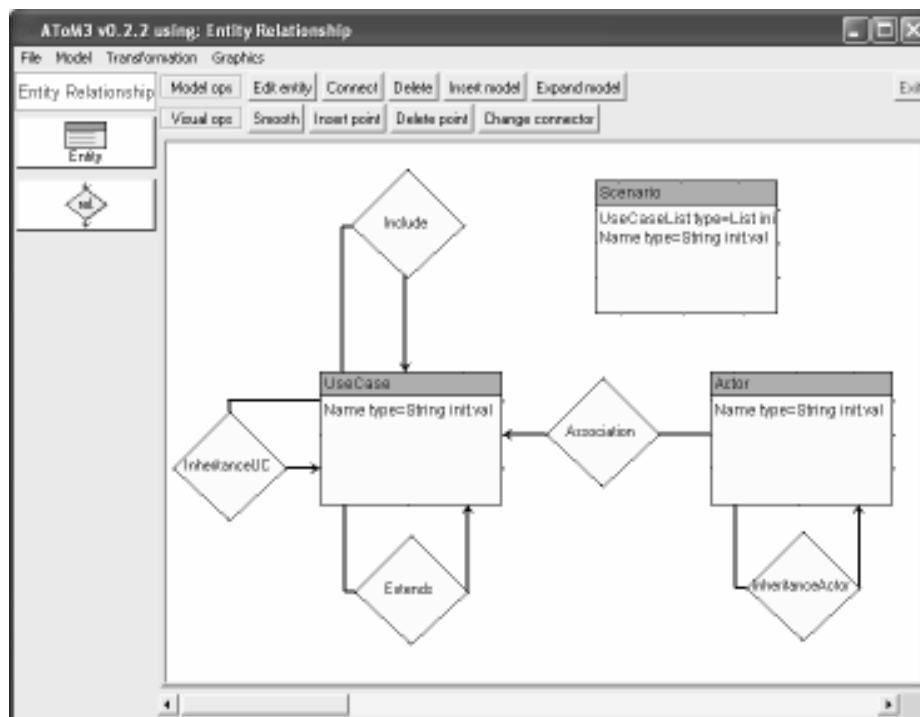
AToM3 v0.2.2 using: Entity Relationship

File Model Transformation Graphics

Entity Relationship

Model ops | Edit entity | Connect | Delete | Insert model | Expand model

Exit

Visual ops | Smooth | Insert point | Delete point | Change connector

Entity

rel.

Include

Scenario
UseCaseList type=List ini
Name type=String init:val

UseCase
Name type=String init:val

Association

Actor
Name type=String init:val

InheritanceUC

Extends

InheritanceActor